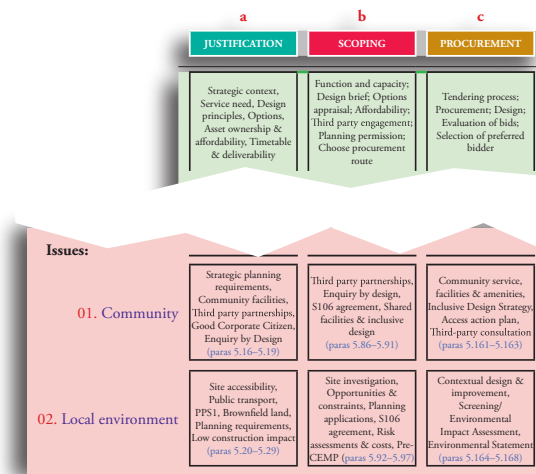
a b c

JUSTIFICATION | SCOPING | PROCUREMENT

Strategic context, Service need, Design principles, Options, Asset ownership & affordability, Timetable & deliverability

Function and capacity; Design brief; Options appraisal; Affordability; Third party engagement; Planning permission; Choose procurement route

Tendering process; Procurement; Design; Evaluation of bids; Selection of preferred bidder

Issues:

01. Community

Strategic planning requirements, Community facilities, Third party partnerships, Good Corporate Citizen, Enquiry by Design (paras 5.16–5.19)

Third party partnerships, Enquiry by design, S106 agreement, Shared facilities & inclusive design (paras 5.86–5.91)

Community service, facilities & amenities, Inclusive Design Strategy, Access action plan, Third-party consultation (paras 5.161–5.163)

02. Local environment

Site accessibility, Public transport, PPS1, Brownfield land, Planning requirements, Low construction impact (paras 5.20–5.29)

Site investigation, Opportunities & constraints, Planning applications, S106 agreement, Risk assessments & costs, Pre-CEMP (paras 5.92–5.97)

Contextual design & improvement, Screening/ Environmental Impact Assessment, Environmental Statement (paras 5.164–5.168)